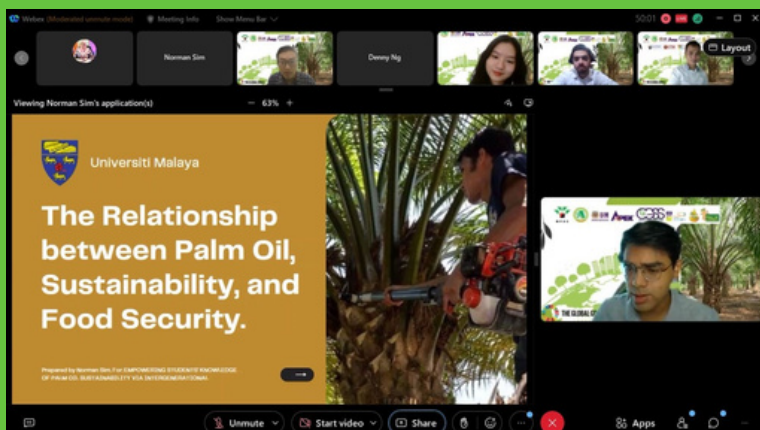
Webex (Moderated unmute mode) Meeting info Show Menu Bar

50:01

Norman Sim

Denny Ng

Layout

Viewing Norman Sim's application(s)

63%

Universiti Malaya

The Relationship between Palm Oil, Sustainability, and Food Security.

Prepared by Norman Sim. For EMPOWERING STUDENTS' KNOWLEDGE OF PALM OIL SUSTAINABILITY VIA INTERGENERATIONAL

THE GLOBAL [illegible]

Unmute

Start video

Share

Apps